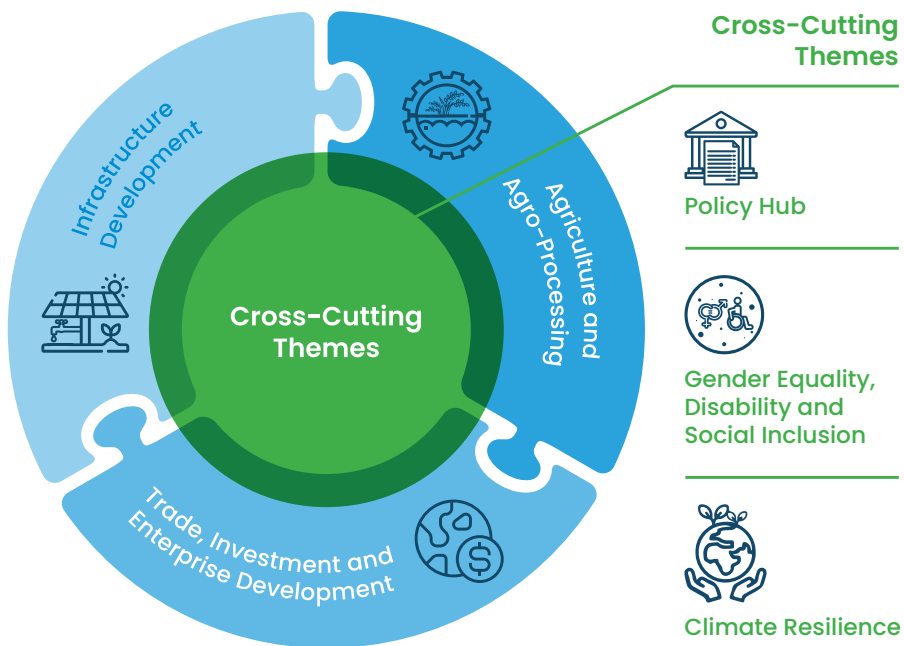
Infrastructure Development

Agriculture and Agro-Processing

Cross-Cutting Themes

Trade, Investment and Enterprise Development

Cross-Cutting Themes

Policy Hub

Gender Equality, Disability and Social Inclusion

Climate Resilience